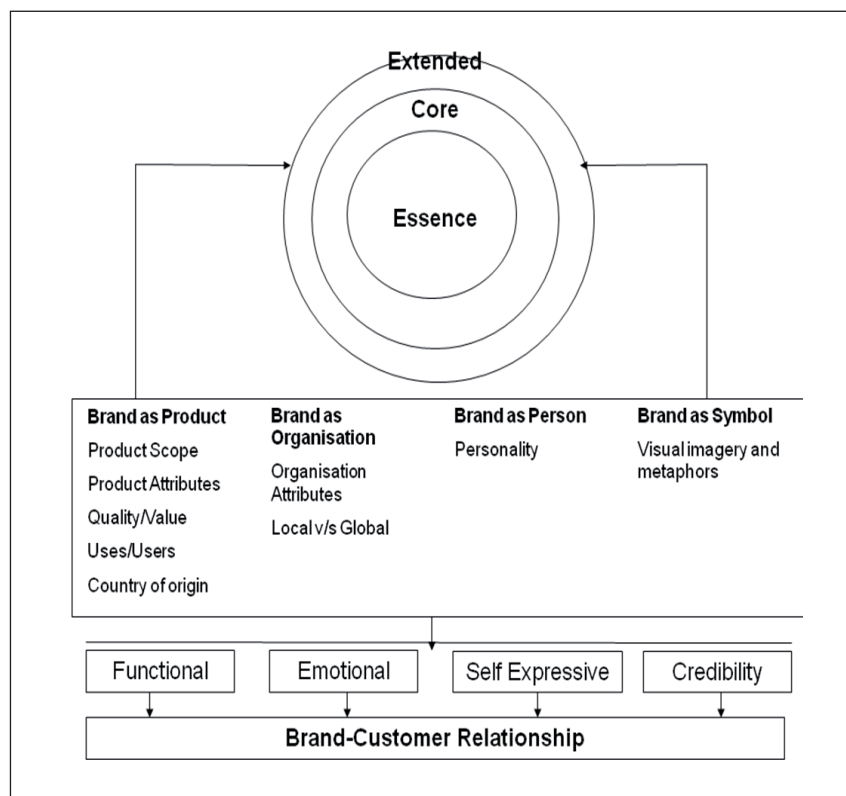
Extended

Core

Essence

Brand as Product
Product Scope
Product Attributes
Quality/Value
Uses/Users
Country of origin

Brand as Organisation
Organisation Attributes
Local v/s Global

Brand as Person
Personality

Brand as Symbol
Visual imagery and metaphors

Functional

Emotional

Self Expressive

Credibility

Brand-Customer Relationship